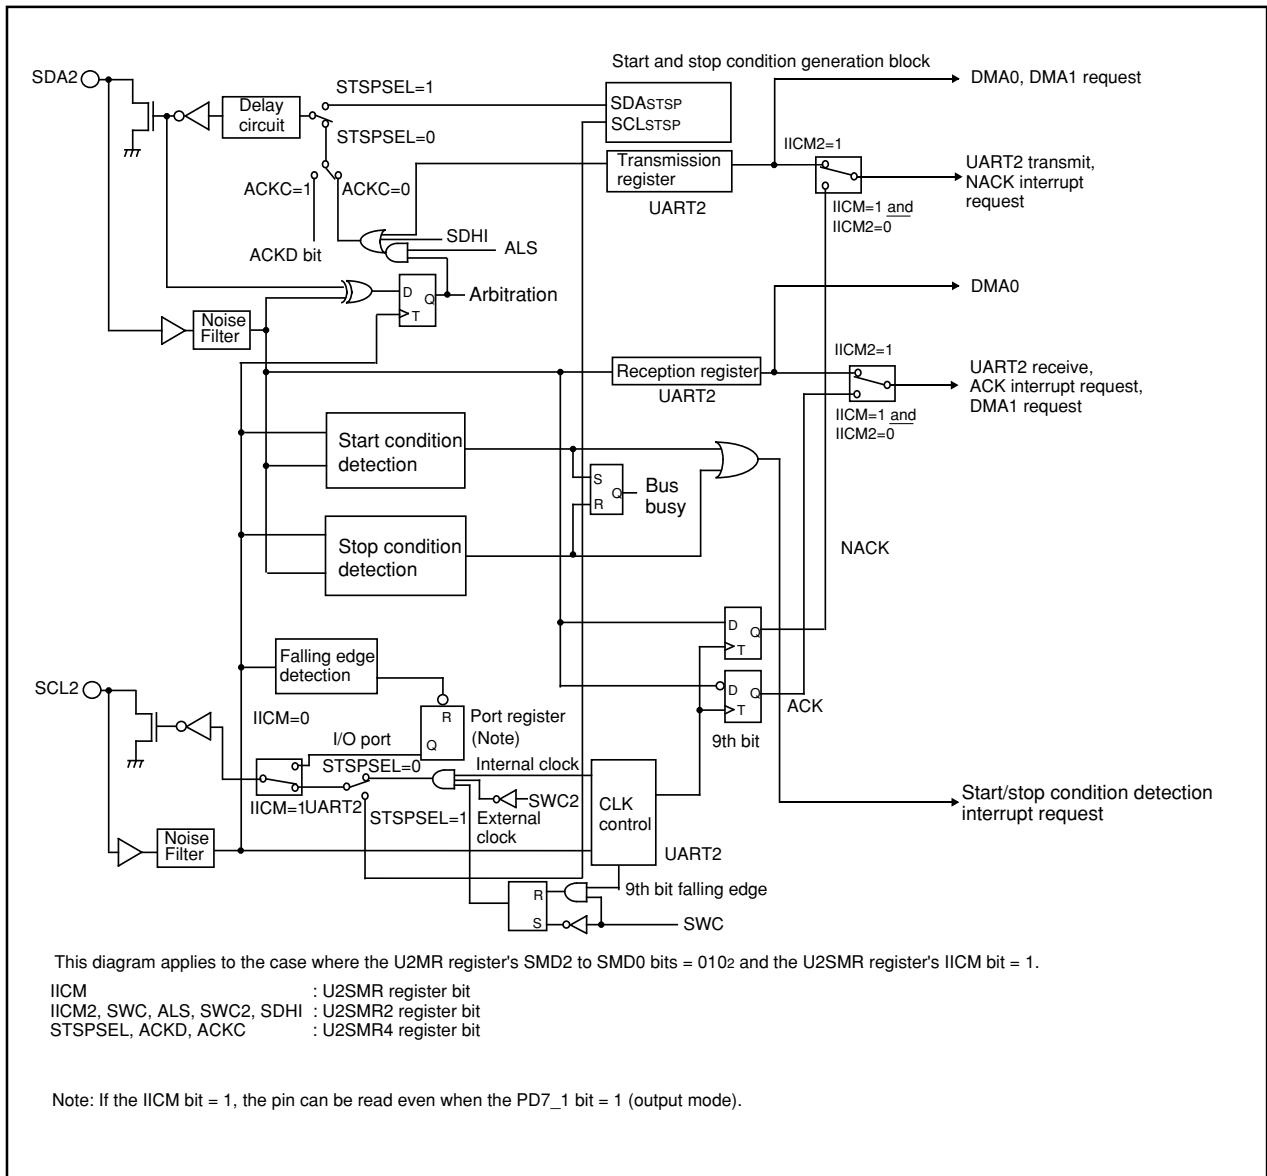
Start and stop condition generation block

SDA2

Delay circuit

STSPSEL=1

STSPSEL=0

$SDA_{STSP}$
$SCL_{STSP}$

DMA0, DMA1 request

IICM2=1

Transmission register

UART2

UART2 transmit, NACK interrupt request

IICM=1 and IICM2=0

ACKC=1

ACKC=0

SDHI

ALS

ACKD bit

D Q T

Arbitration

DMA0

Noise Filter

IICM2=1

Reception register

UART2

UART2 receive, ACK interrupt request, DMA1 request

IICM=1 and IICM2=0

Start condition detection

S R Q

Bus busy

Stop condition detection

NACK

D Q T

Falling edge detection

SCL2

R Q

Port register (Note)

IICM=0

I/O port

D Q T

ACK

9th bit

STSPSEL=0

Internal clock

IICM=1

UART2

SWC2

STSPSEL=1

External clock

CLK control

Start/stop condition detection interrupt request

Noise Filter

UART2

R S

9th bit falling edge

SWC

This diagram applies to the case where the U2MR register's SMD2 to SMD0 bits = $010_2$ and the U2SMR register's IICM bit = 1.

IICM : U2SMR register bit
IICM2, SWC, ALS, SWC2, SDHI : U2SMR2 register bit
STSPSEL, ACKD, ACKC : U2SMR4 register bit

Note: If the IICM bit = 1, the pin can be read even when the PD7_1 bit = 1 (output mode).